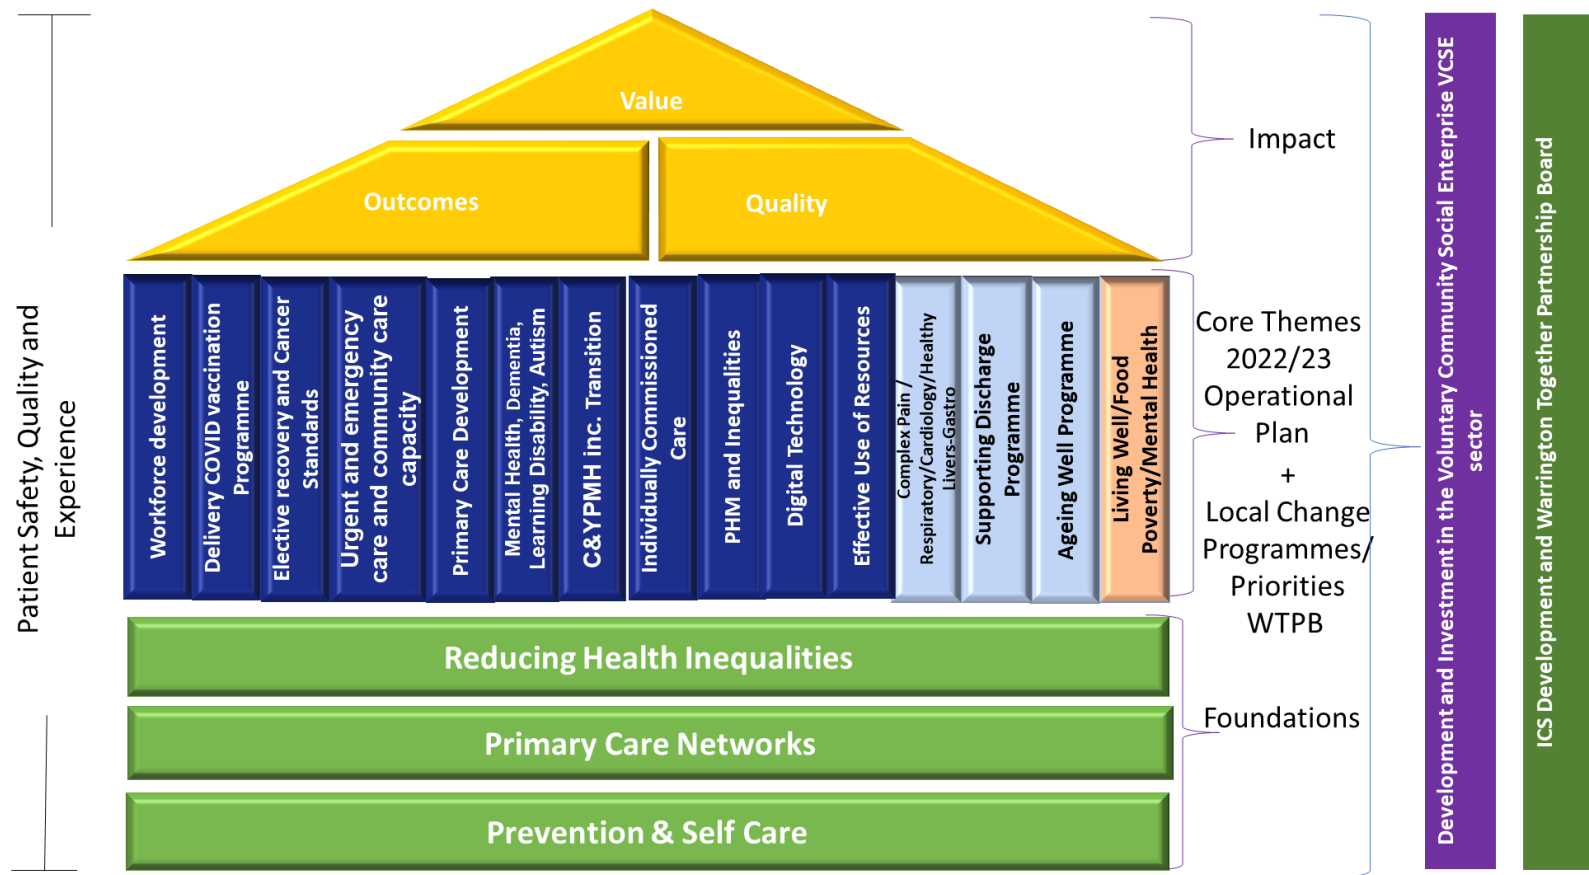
Patient Safety, Quality and Experience

Value

Outcomes

Quality

Impact

Workforce development

Delivery COVID vaccination Programme

Elective recovery and Cancer Standards

Urgent and emergency care and community care capacity

Primary Care Development

Mental Health, Dementia, Learning Disability, Autism

C&YPMH inc. Transition

Individually Commissioned Care

PHM and Inequalities

Digital Technology

Effective Use of Resources

Complex Pain / Respiratory/Cardiology/Healthy Livers-Gastro

Supporting Discharge Programme

Ageing Well Programme

Living Well/Food Poverty/Mental Health

Core Themes 2022/23 Operational Plan + Local Change Programmes/ Priorities WTPB

Reducing Health Inequalities

Primary Care Networks

Prevention & Self Care

Foundations

Development and Investment in the Voluntary Community Social Enterprise VCSE sector

ICS Development and Warrington Together Partnership Board